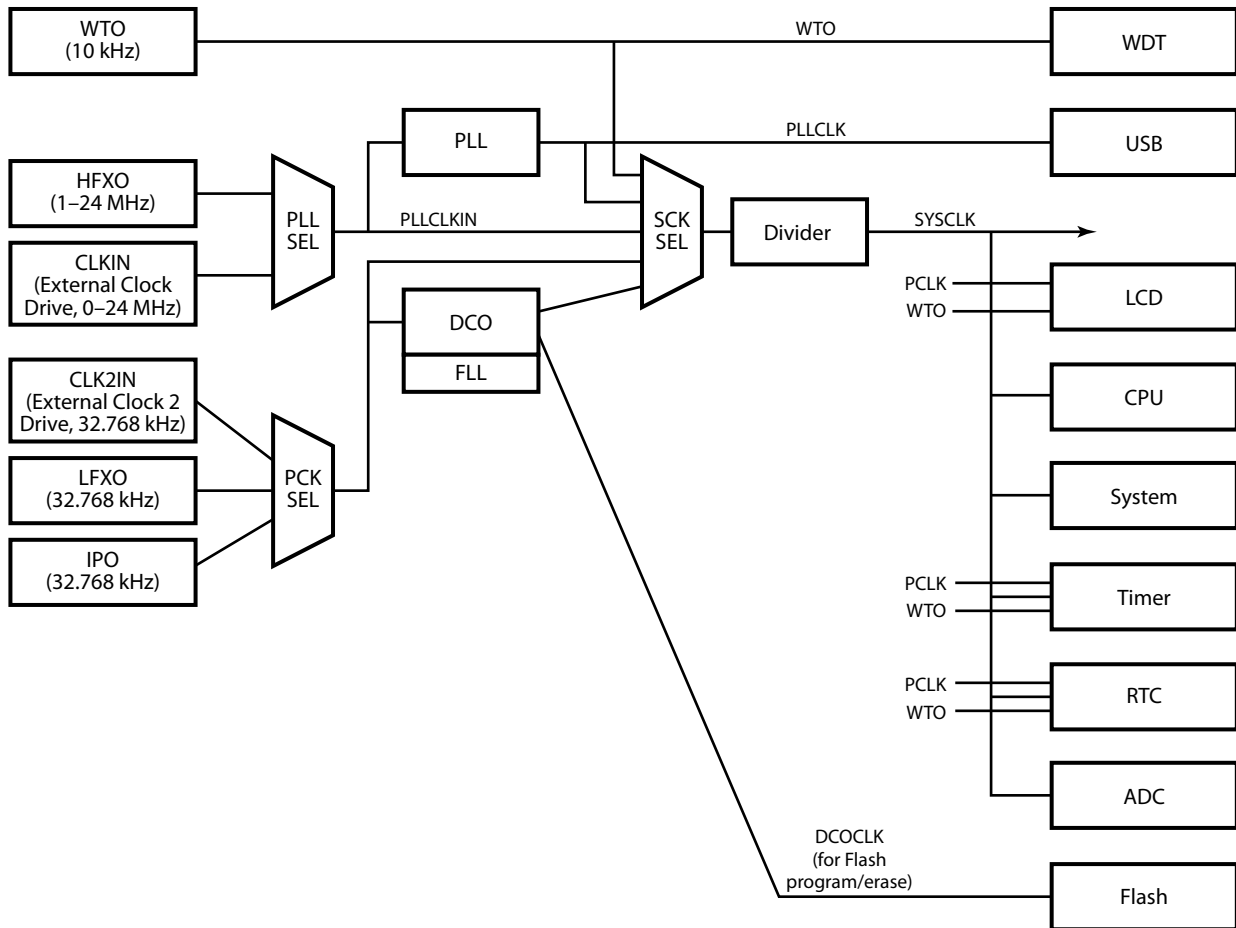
WTO
(10 kHz)

WTO

WDT

PLL

PLLCLK

USB

HFXO
(1–24 MHz)

PLL
SEL

CLKIN
(External Clock
Drive, 0–24 MHz)

PLLCLKIN

SCK
SEL

Divider

SYSCLK

DCO

FLL

PCLK
WTO

LCD

CLK2IN
(External Clock 2
Drive, 32.768 kHz)

CPU

LFXO
(32.768 kHz)

PCK
SEL

System

IPO
(32.768 kHz)

PCLK
WTO

Timer

PCLK
WTO

RTC

ADC

DCOCLK
(for Flash
program/erase)

Flash